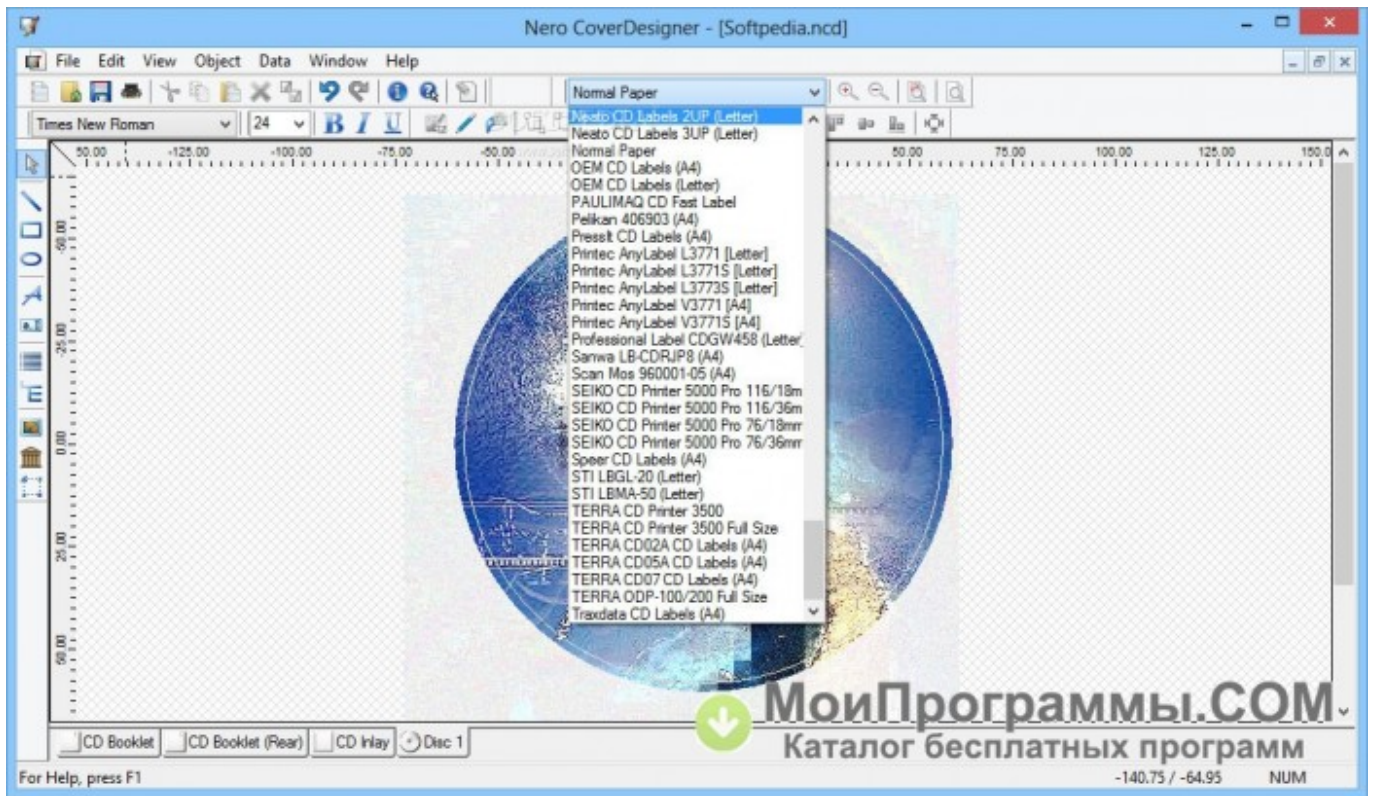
Nero CoverDesigner - [Softpedia.ncd]

File Edit View Object Data Window Help

Normal Paper

Times New Roman 24 B I U

50.00 -125.00 -100.00 -75.00 -50.00 50.00 75.00 100.00 125.00 150.0

-50.00 -25.00 0.00 25.00 50.00

Neato CD Labels 2UP (Letter)
Neato CD Labels 3UP (Letter)
Normal Paper
OEM CD Labels (A4)
OEM CD Labels (Letter)
PAULIMAQ CD Fast Label
Pelikan 406903 (A4)
PressIt CD Labels (A4)
Printec AnyLabel L3771 [Letter]
Printec AnyLabel L3771S [Letter]
Printec AnyLabel L3773S [Letter]
Printec AnyLabel V3771 [A4]
Printec AnyLabel V3771S [A4]
Professional Label CDGW458 (Letter)
Sanwa LB-CDRJP8 (A4)
Scan Mos 960001-05 (A4)
SEIKO CD Printer 5000 Pro 116/18m
SEIKO CD Printer 5000 Pro 116/36m
SEIKO CD Printer 5000 Pro 76/18mm
SEIKO CD Printer 5000 Pro 76/36mm
Speer CD Labels (A4)
STI LBGL-20 (Letter)
STI LBMA-50 (Letter)
TERRA CD Printer 3500
TERRA CD Printer 3500 Full Size
TERRA CD02A CD Labels (A4)
TERRA CD05A CD Labels (A4)
TERRA CD07 CD Labels (A4)
TERRA ODP-100/200 Full Size
Traxdata CD Labels (A4)

CD Booklet | CD Booklet (Rear) | CD Inlay | Disc 1

МоиПрограммы.COM
Каталог бесплатных программ

For Help, press F1 -140.75 / -64.95 NUM